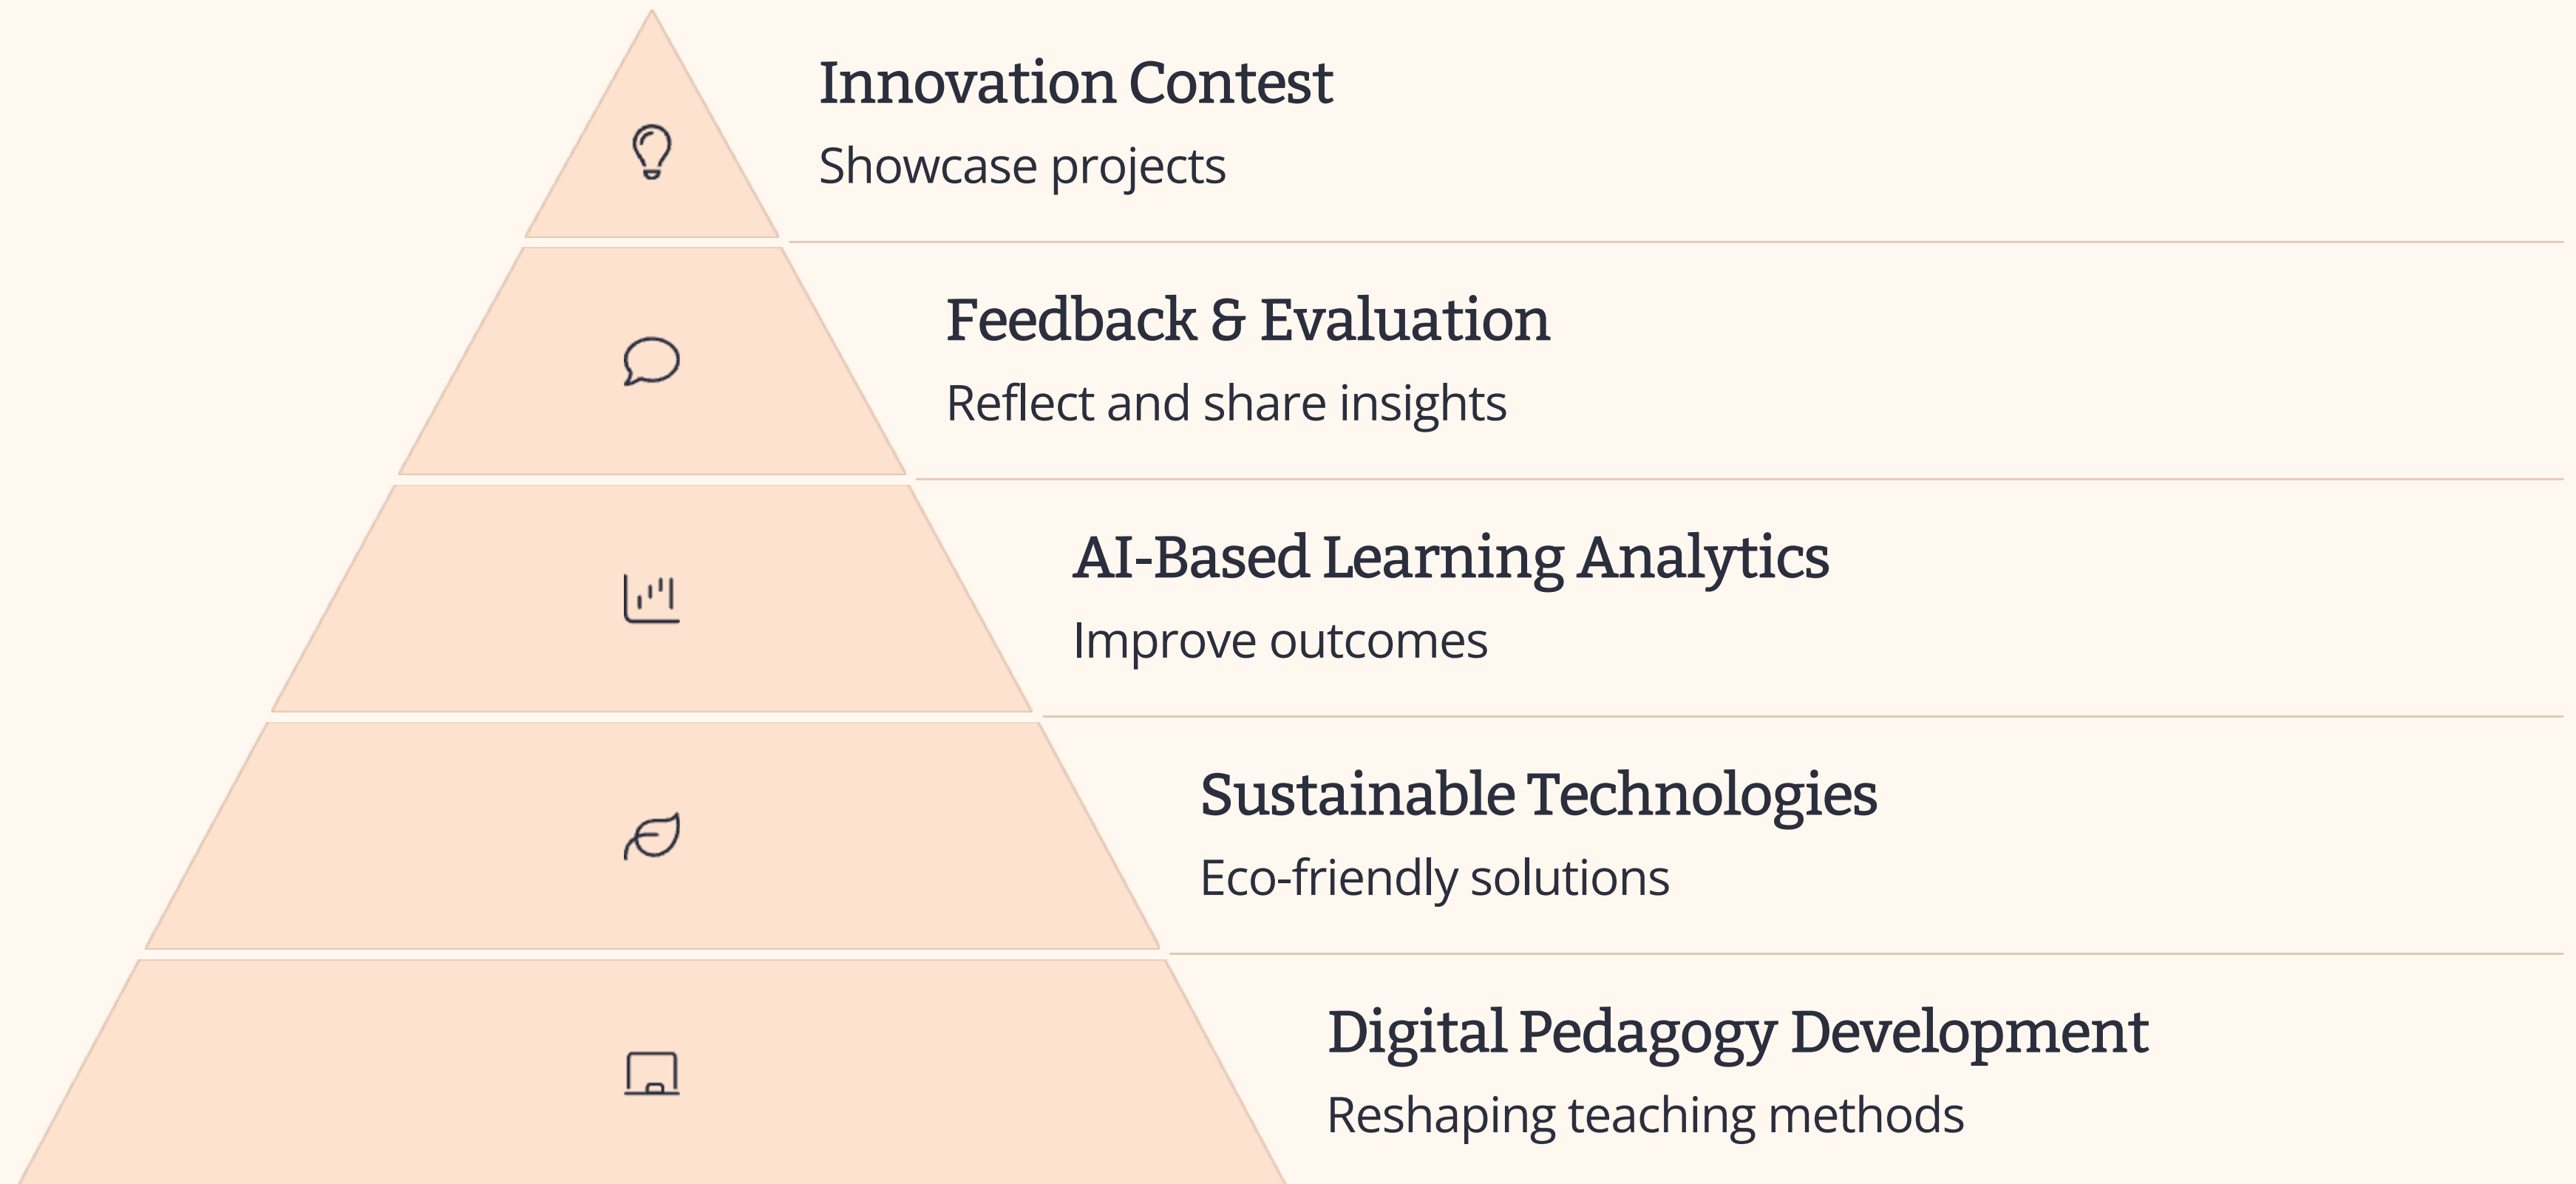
Innovation Contest
Showcase projects

Feedback & Evaluation
Reflect and share insights

AI-Based Learning Analytics
Improve outcomes

Sustainable Technologies
Eco-friendly solutions

Digital Pedagogy Development
Reshaping teaching methods